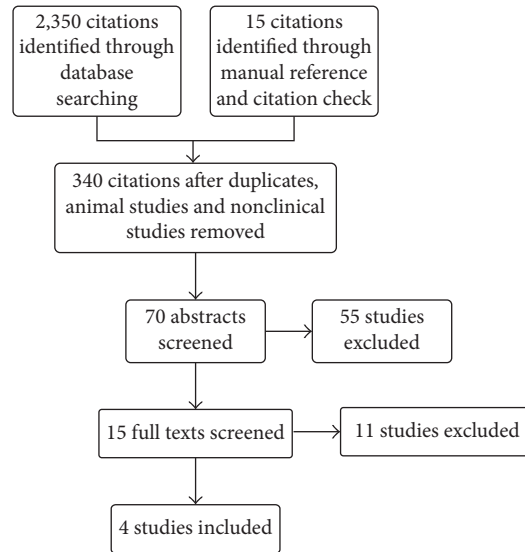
2,350 citations identified through database searching

15 citations identified through manual reference and citation check

340 citations after duplicates, animal studies and nonclinical studies removed

70 abstracts screened

55 studies excluded

15 full texts screened

11 studies excluded

4 studies included